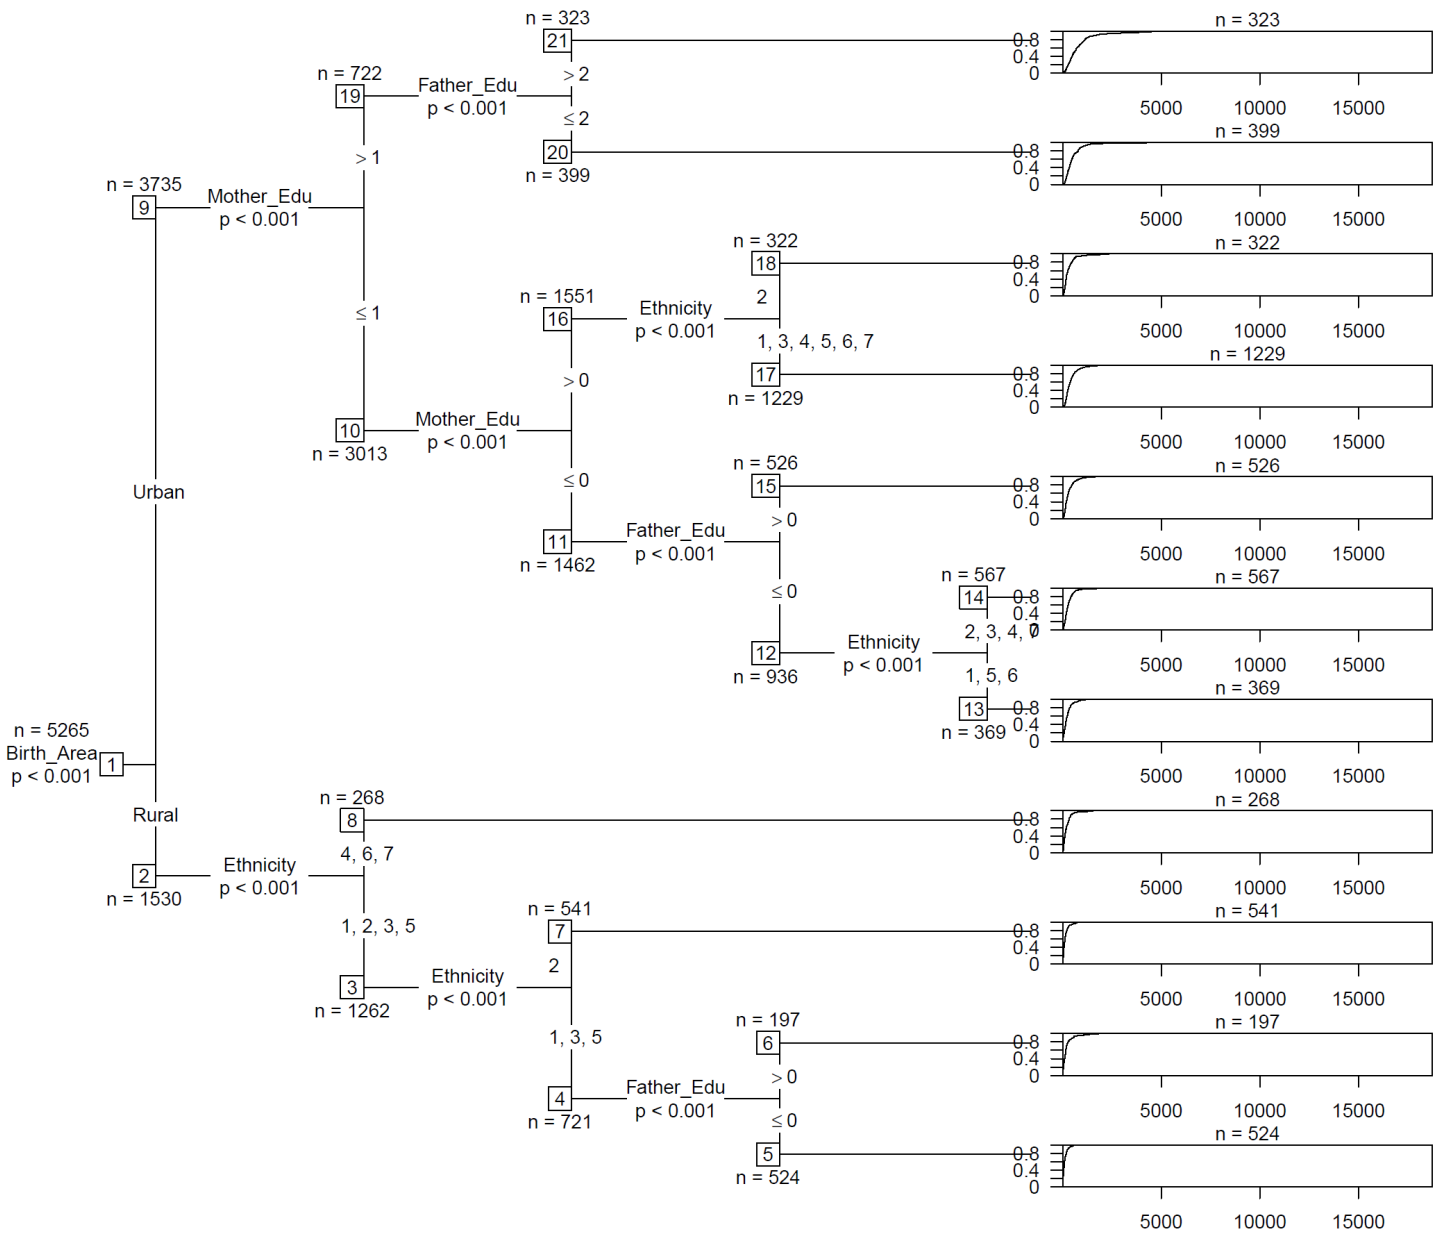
n = 323
21
n = 323
0.8
0.4
0
5000 10000 15000

n = 722
19
Father_Edu
p < 0.001
> 2
≤ 2
20
n = 399
n = 399
0.8
0.4
0
5000 10000 15000

> 1
n = 3735
9
Mother_Edu
p < 0.001

n = 322
18
n = 322
0.8
0.4
0
5000 10000 15000

n = 1551
16
Ethnicity
p < 0.001
2
1, 3, 4, 5, 6, 7
≤ 1
17
n = 1229
n = 1229
0.8
0.4
0
5000 10000 15000

> 0
10
n = 3013
Mother_Edu
p < 0.001

Urban

n = 526
15
n = 526
0.8
0.4
0
5000 10000 15000

≤ 0
> 0
11
n = 1462
Father_Edu
p < 0.001

n = 567
14
n = 567
0.8
0.4
0
5000 10000 15000

≤ 0
2, 3, 4, 7
12
n = 936
Ethnicity
p < 0.001
1, 5, 6
13
n = 369
n = 369
0.8
0.4
0
5000 10000 15000

n = 5265
Birth_Area
p < 0.001
1

Rural

n = 268
8
n = 268
0.8
0.4
0
5000 10000 15000

4, 6, 7
2
n = 1530
Ethnicity
p < 0.001

1, 2, 3, 5
n = 541
7
n = 541
0.8
0.4
0
5000 10000 15000

2
3
n = 1262
Ethnicity
p < 0.001

1, 3, 5
n = 197
6
n = 197
0.8
0.4
0
5000 10000 15000

> 0
4
n = 721
Father_Edu
p < 0.001
≤ 0
5
n = 524
n = 524
0.8
0.4
0
5000 10000 15000